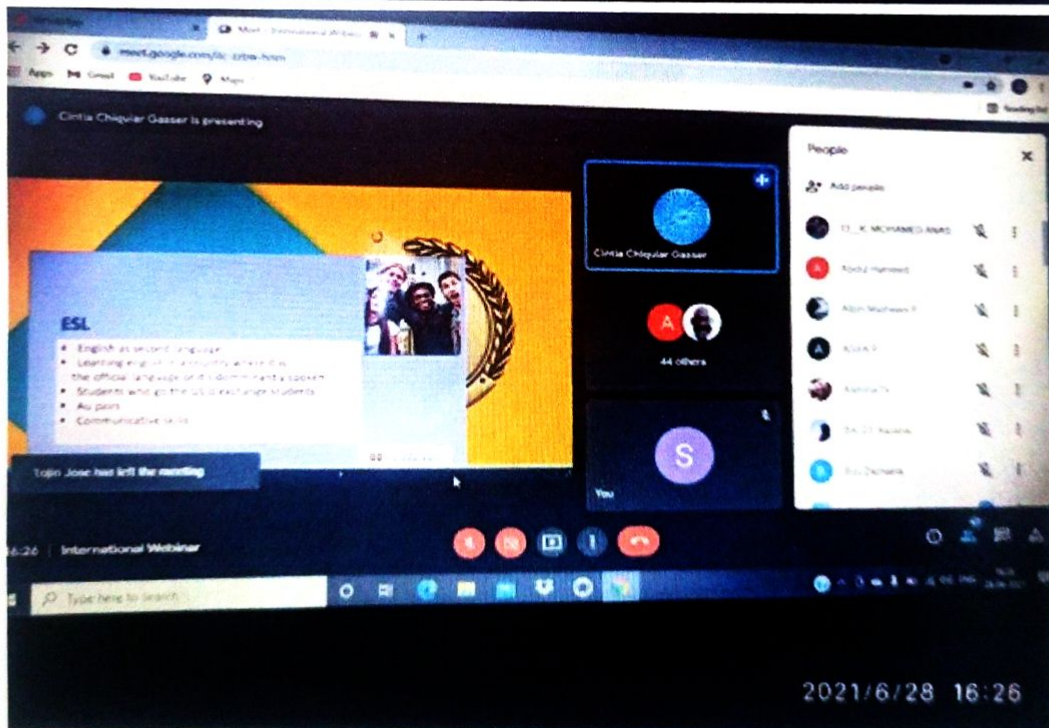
Meet - International Webinar

meet.google.com/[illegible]

Apps Gmail YouTube Maps

Cintia Chiqular Gasser is presenting

ESL

• English as second language
• Learning english in a country where it is the official language or it is dominantly spoken
• Students who go the US to exchange students
• Au pairs
• Communicative skills

Cintia Chiqular Gasser

44 others

You

People

Add people

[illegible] K MOHAMMED ANAS

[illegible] Hameed

Albin Mathews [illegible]

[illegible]

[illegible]

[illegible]

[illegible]

Tojin Jose has left the meeting

16:26 | International Webinar

Type here to search

2021/6/28 16:26